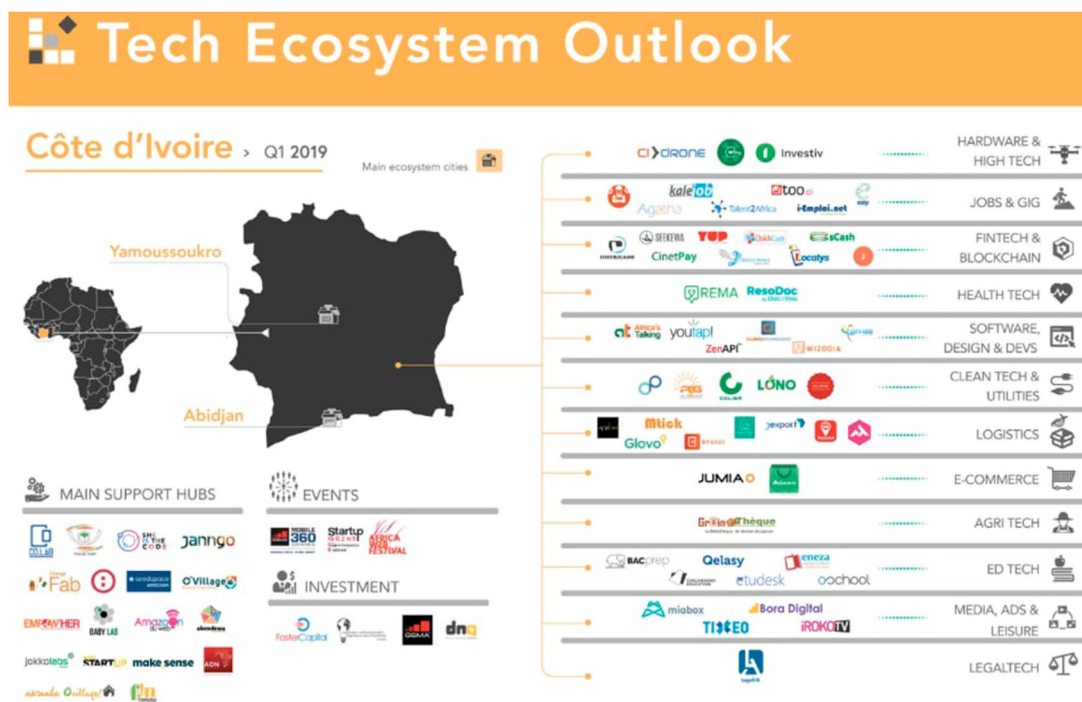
Tech Ecosystem Outlook

Côte d'Ivoire > Q1 2019

Main ecosystem cities

Yamoussoukro

Abidjan

MAIN SUPPORT HUBS

CO.LAB
SHE IS THE CODE
Janngo
Orange Fab
seedspace
O'Village
EMPOW'HER
BABY LAB
Amazon du web
akendewa
jokkolabs
STARTUP
make sense
ADN
akwaba O'village

EVENTS

MOBILE 360
Startup Grind
AFRICA WEB FESTIVAL

INVESTMENT

FasterCapital
GSMA
dnq

CI DRONE
Investiv
HARDWARE & HIGH TECH

kalelab
too.ci
Agatha
Talent2Africa
i-Emploi.net
JOBS & GIG

SEEKEWA
YUP
ChildCash
sCash
CinetPay
Locatys
FINTECH & BLOCKCHAIN

REMA
ResoDoc
HEALTH TECH

Africa's Talking
youtap!
ZenAPI
WIZODIA
SOFTWARE, DESIGN & DEVS

COLIBA
LONO
CLEAN TECH & UTILITIES

Mtick
Glovo
jexport
LOGISTICS

JUMIA
E-COMMERCE

GreenThèque
AGRI TECH

BACprep
Qelasy
eneza
etudesk
oschool
ED TECH

miabox
Bora Digital
TIXEO
iROKOTV
MEDIA, ADS & LEISURE

LEGALTECH